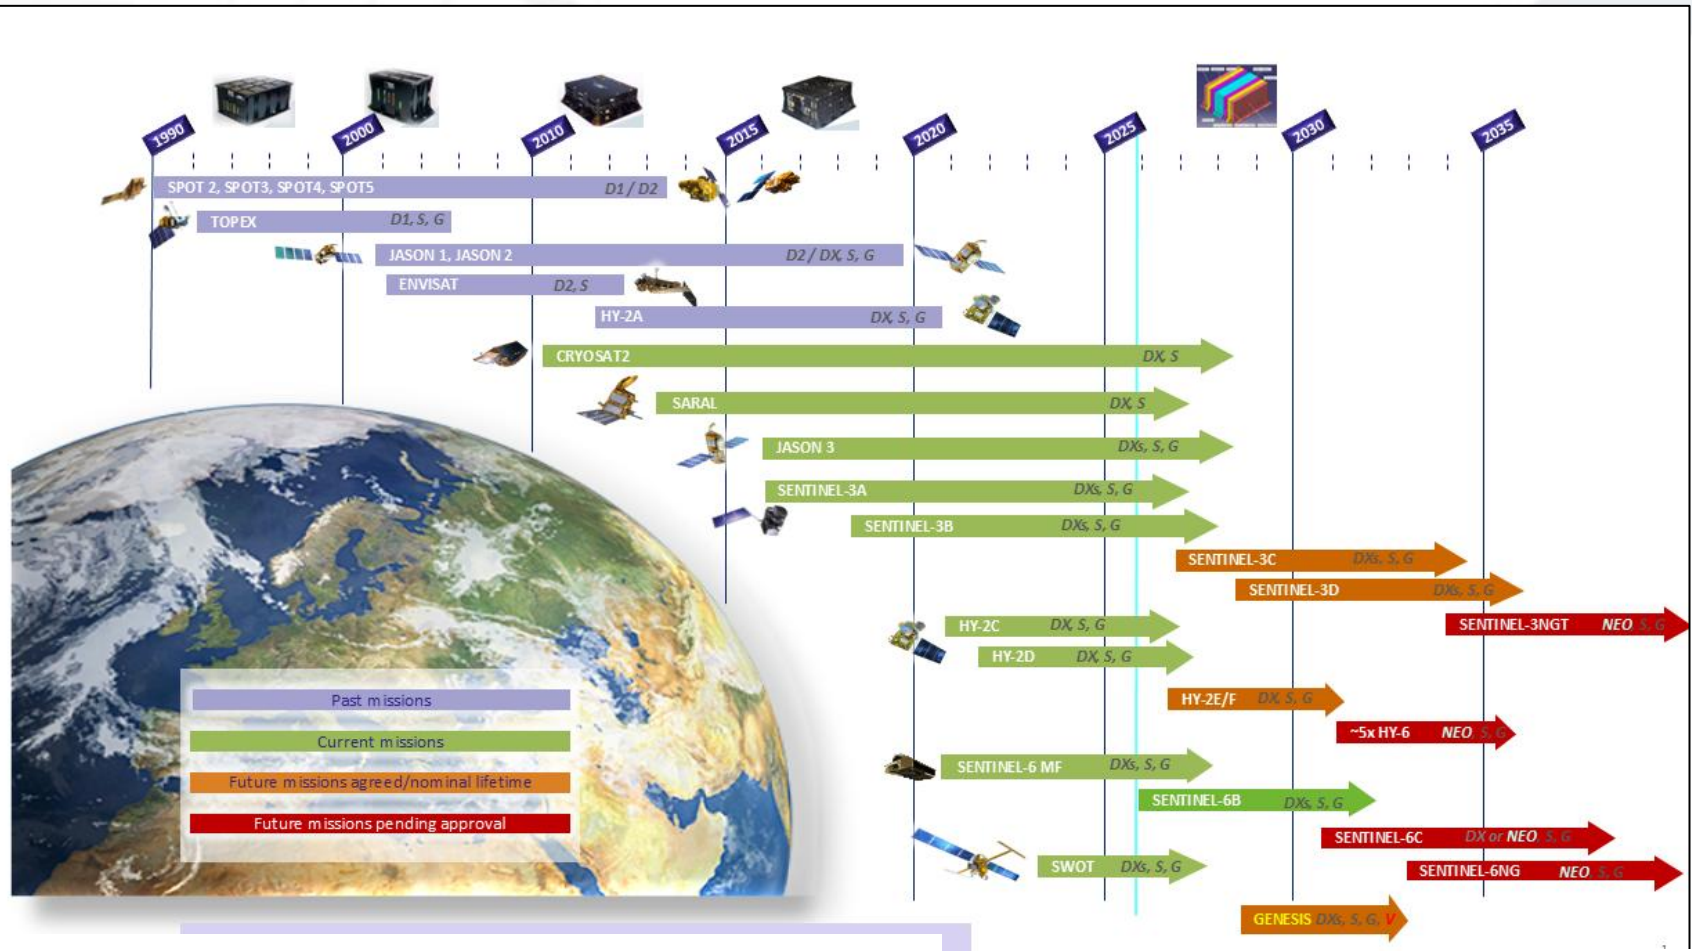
1990
2000
2010
2015
2020
2025
2030
2035

SPOT 2, SPOT3, SPOT4, SPOT5 D1 / D2
TOPEX D1, S, G
JASON 1, JASON 2 D2 / DX, S, G
ENVISAT D2, S
HY-2A DX, S, G
CRYOSAT2 DX, S
SARAL DX, S
JASON 3 DXs, S, G
SENTINEL-3A DXs, S, G
SENTINEL-3B DXs, S, G
SENTINEL-3C DXs, S, G
SENTINEL-3D DXs, S, G
SENTINEL-3NGT NEO S, G
HY-2C DX, S, G
HY-2D DX, S, G
HY-2E/F DX, S, G
~5x HY-6 NEO, S, G
SENTINEL-6 MF DXs, S, G
SENTINEL-6B DXs, S, G
SENTINEL-6C DX or NEO, S, G
SENTINEL-6NG NEO S, G
SWOT DXs, S, G
GENESIS DXs, S, G, V

Past missions
Current missions
Future missions agreed/nominal lifetime
Future missions pending approval